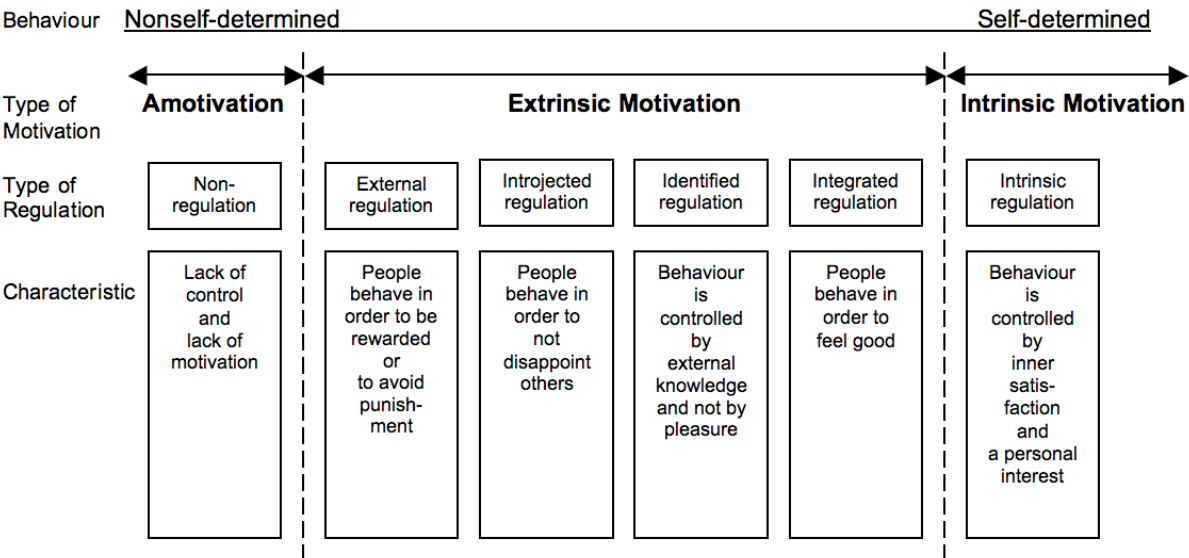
| Behaviour | Nonself-determined | | | | | Self-determined |
|---|---|---|---|---|---|---|
| Type of Motivation | Amotivation | Extrinsic Motivation | | | | Intrinsic Motivation |
| Type of Regulation | Non-regulation | External regulation | Introjected regulation | Identified regulation | Integrated regulation | Intrinsic regulation |
| Characteristic | Lack of control and lack of motivation | People behave in order to be rewarded or to avoid punishment | People behave in order to not disappoint others | Behaviour is controlled by external knowledge and not by pleasure | People behave in order to feel good | Behaviour is controlled by inner satisfaction and a personal interest |